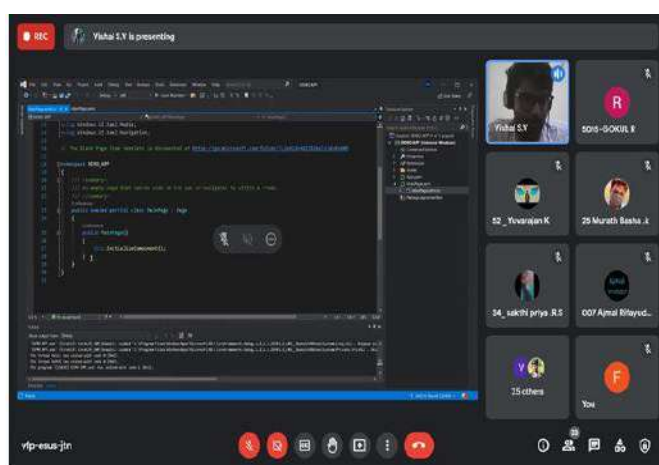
REC

Vishal S.Y is presenting

using Windows.UI.Xaml.Media;
using Windows.UI.Xaml.Navigation;

// The Blank Page item template is documented at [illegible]

namespace SDRS_APP
{
/// <summary>
/// An empty page that can be used on its own or navigated to within a Frame.
/// </summary>
public sealed partial class MainPage : Page
{
public MainPage()
{
this.InitializeComponent();
}
}
}

Vishal S.Y

R

SDIS-GOKUL R

52 _Yuvarajan K

25 Murath Basha .k

34_ sakthi priya .R.S

007 Ajmal Rifayud...

25 others

F

You

vfp-esus-jtn

29